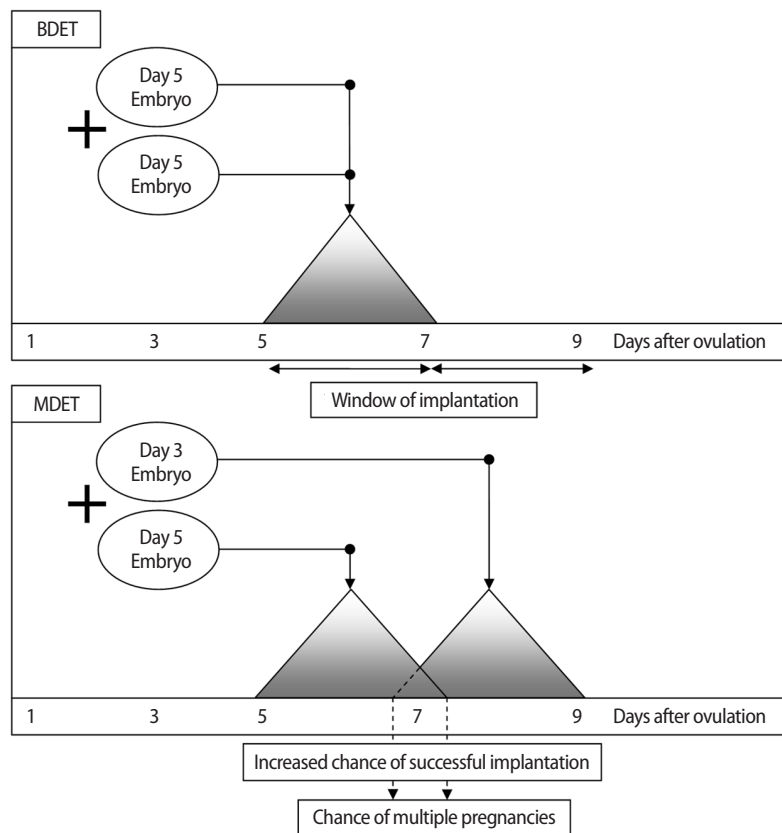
BDET

Day 5 Embryo

+

Day 5 Embryo

1 3 5 7 9 Days after ovulation

Window of implantation

MDET

Day 3 Embryo

+

Day 5 Embryo

1 3 5 7 9 Days after ovulation

Increased chance of successful implantation

Chance of multiple pregnancies